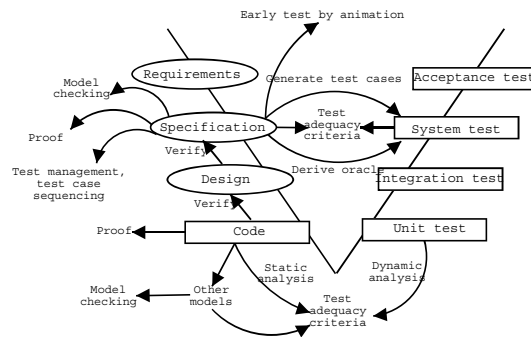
Early test by animation

Requirements

Generate test cases

Acceptance test

Model checking

Test adequacy criteria

Proof

Specification

System test

Verify

Test management, test case sequencing

Derive oracle

Design

Integration test

Verify

Proof

Code

Unit test

Static analysis

Dynamic analysis

Model checking

Other models

Test adequacy criteria